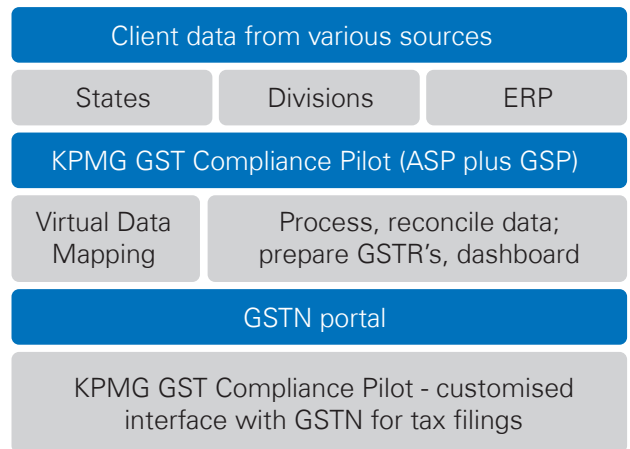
Client data from various sources

States

Divisions

ERP

KPMG GST Compliance Pilot (ASP plus GSP)

Virtual Data Mapping

Process, reconcile data; prepare GSTR’s, dashboard

GSTN portal

KPMG GST Compliance Pilot - customised interface with GSTN for tax filings